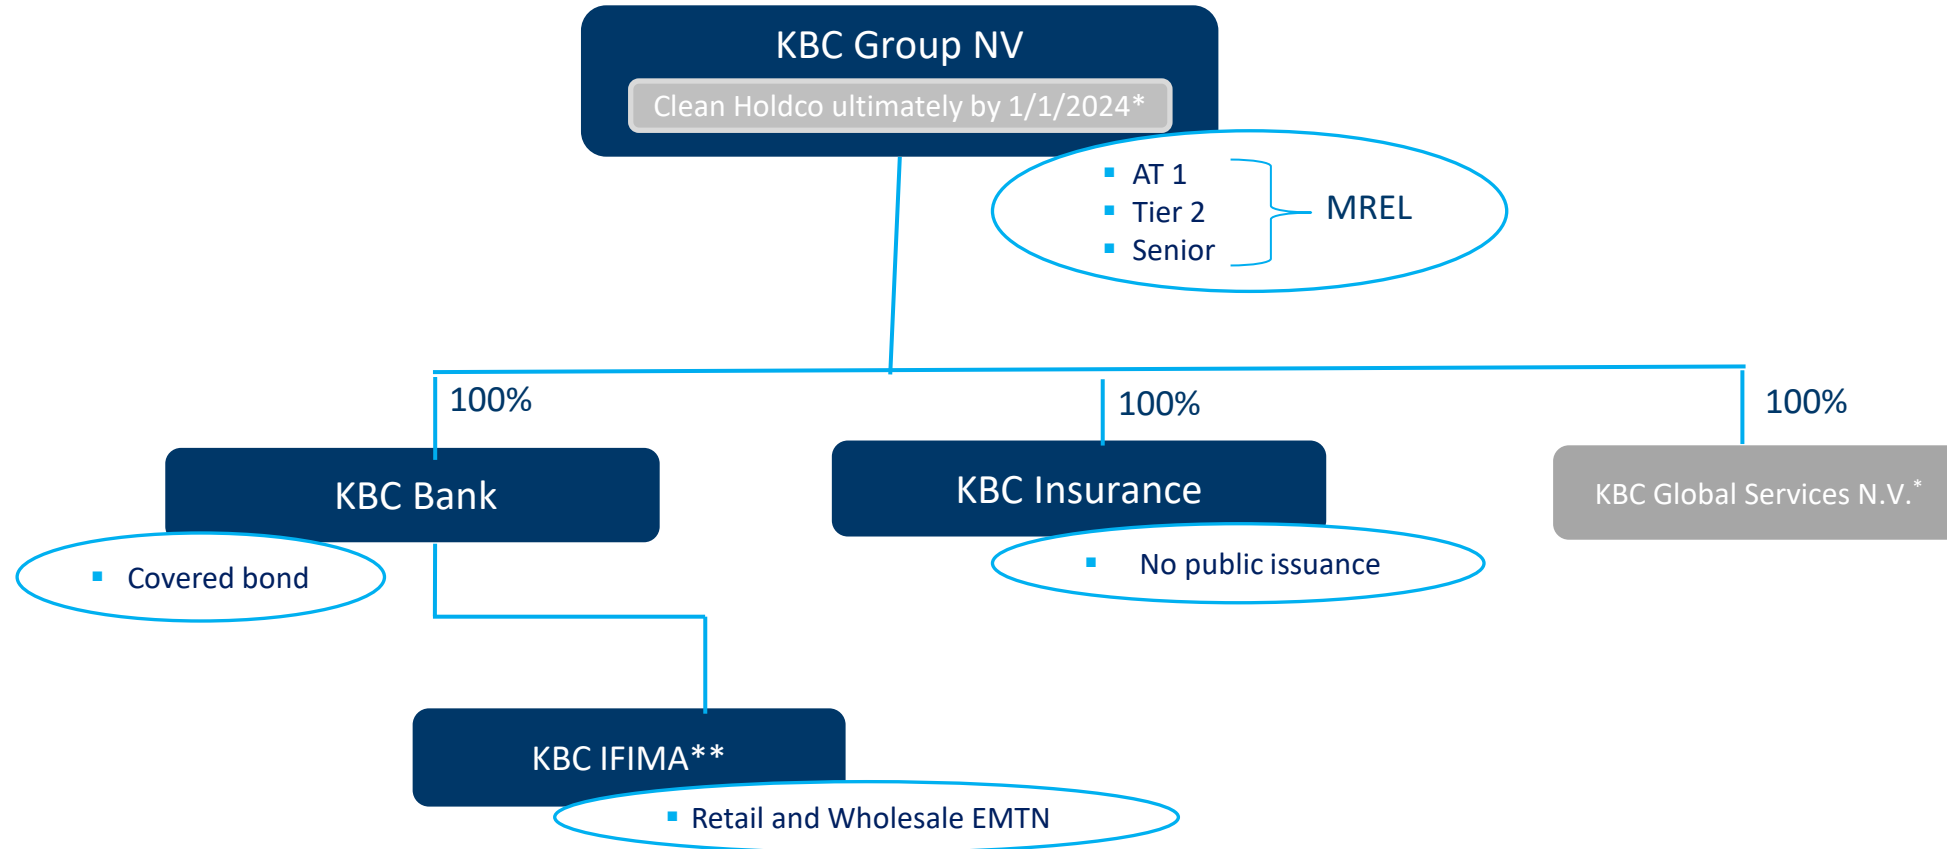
KBC Group NV

Clean Holdco ultimately by 1/1/2024*

- AT 1
- Tier 2
- Senior

MREL

100%

100%

100%

KBC Bank

- Covered bond

KBC Insurance

- No public issuance

KBC Global Services N.V.*

KBC IFIMA**

- Retail and Wholesale EMTN